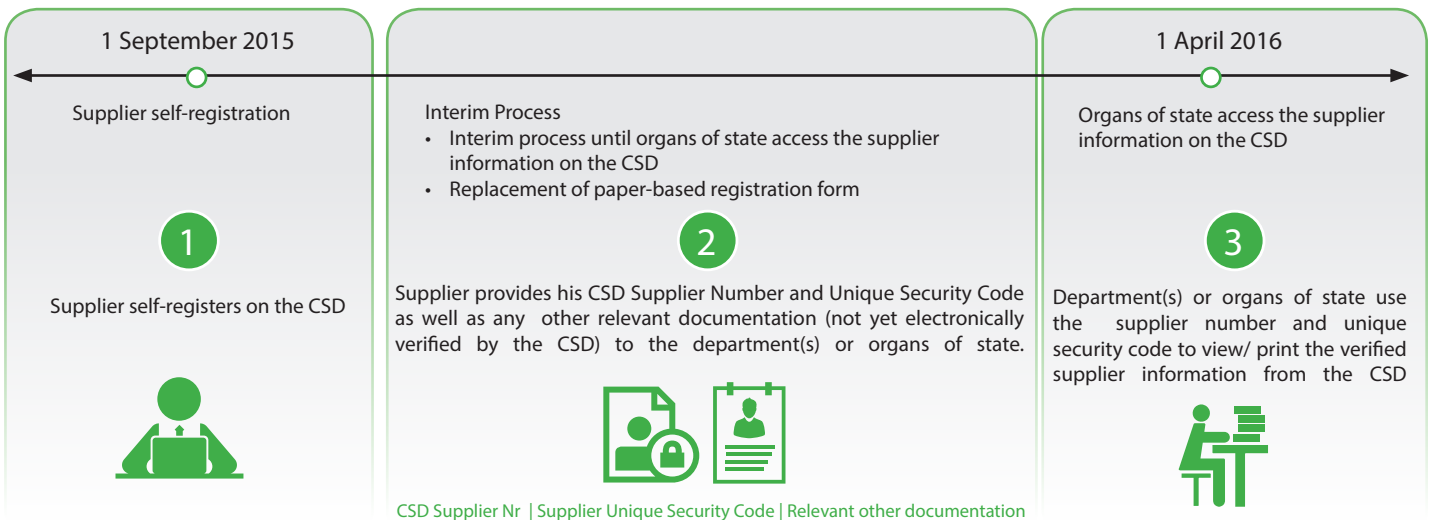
1 September 2015

Supplier self-registration

1

Supplier self-registers on the CSD

Interim Process

- Interim process until organs of state access the supplier information on the CSD
- Replacement of paper-based registration form

2

Supplier provides his CSD Supplier Number and Unique Security Code as well as any other relevant documentation (not yet electronically verified by the CSD) to the department(s) or organs of state.

CSD Supplier Nr | Supplier Unique Security Code | Relevant other documentation

1 April 2016

Organs of state access the supplier information on the CSD

3

Department(s) or organs of state use the supplier number and unique security code to view/ print the verified supplier information from the CSD